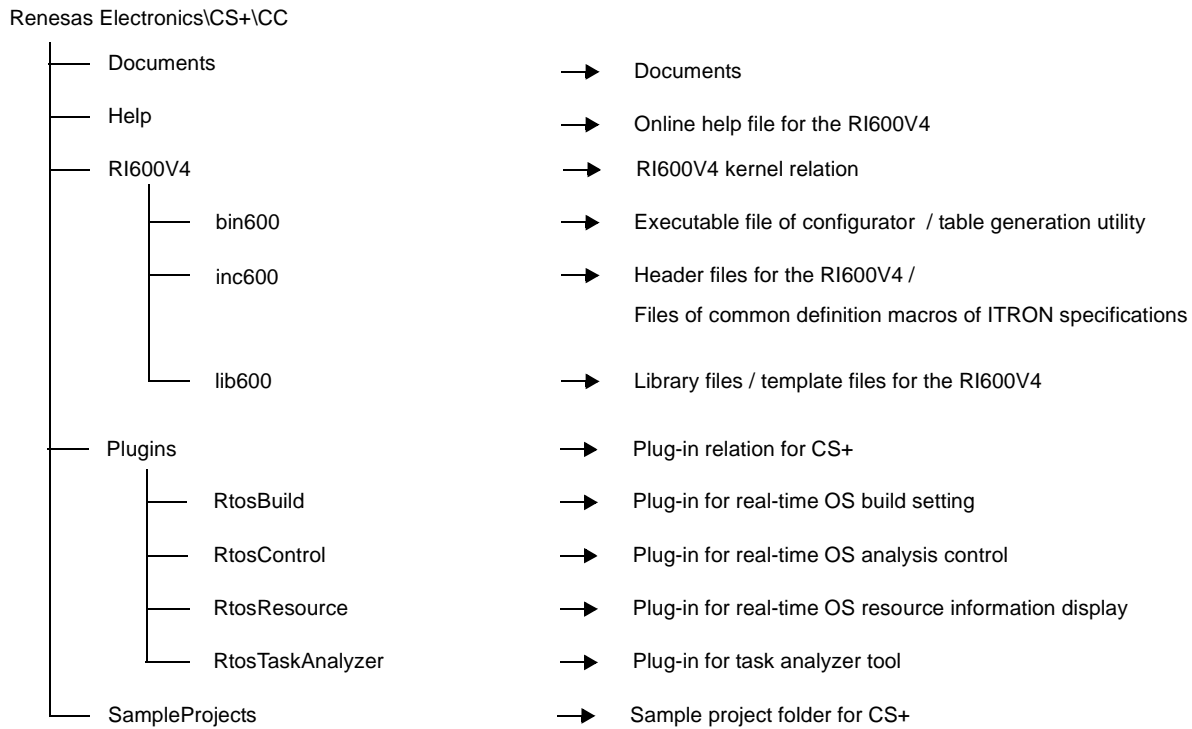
Renesas Electronics\CS+\CC

Documents → Documents

Help → Online help file for the RI600V4

RI600V4 → RI600V4 kernel relation

bin600 → Executable file of configurator / table generation utility

inc600 → Header files for the RI600V4 / Files of common definition macros of ITRON specifications

lib600 → Library files / template files for the RI600V4

Plugins → Plug-in relation for CS+

RtosBuild → Plug-in for real-time OS build setting

RtosControl → Plug-in for real-time OS analysis control

RtosResource → Plug-in for real-time OS resource information display

RtosTaskAnalyzer → Plug-in for task analyzer tool

SampleProjects → Sample project folder for CS+